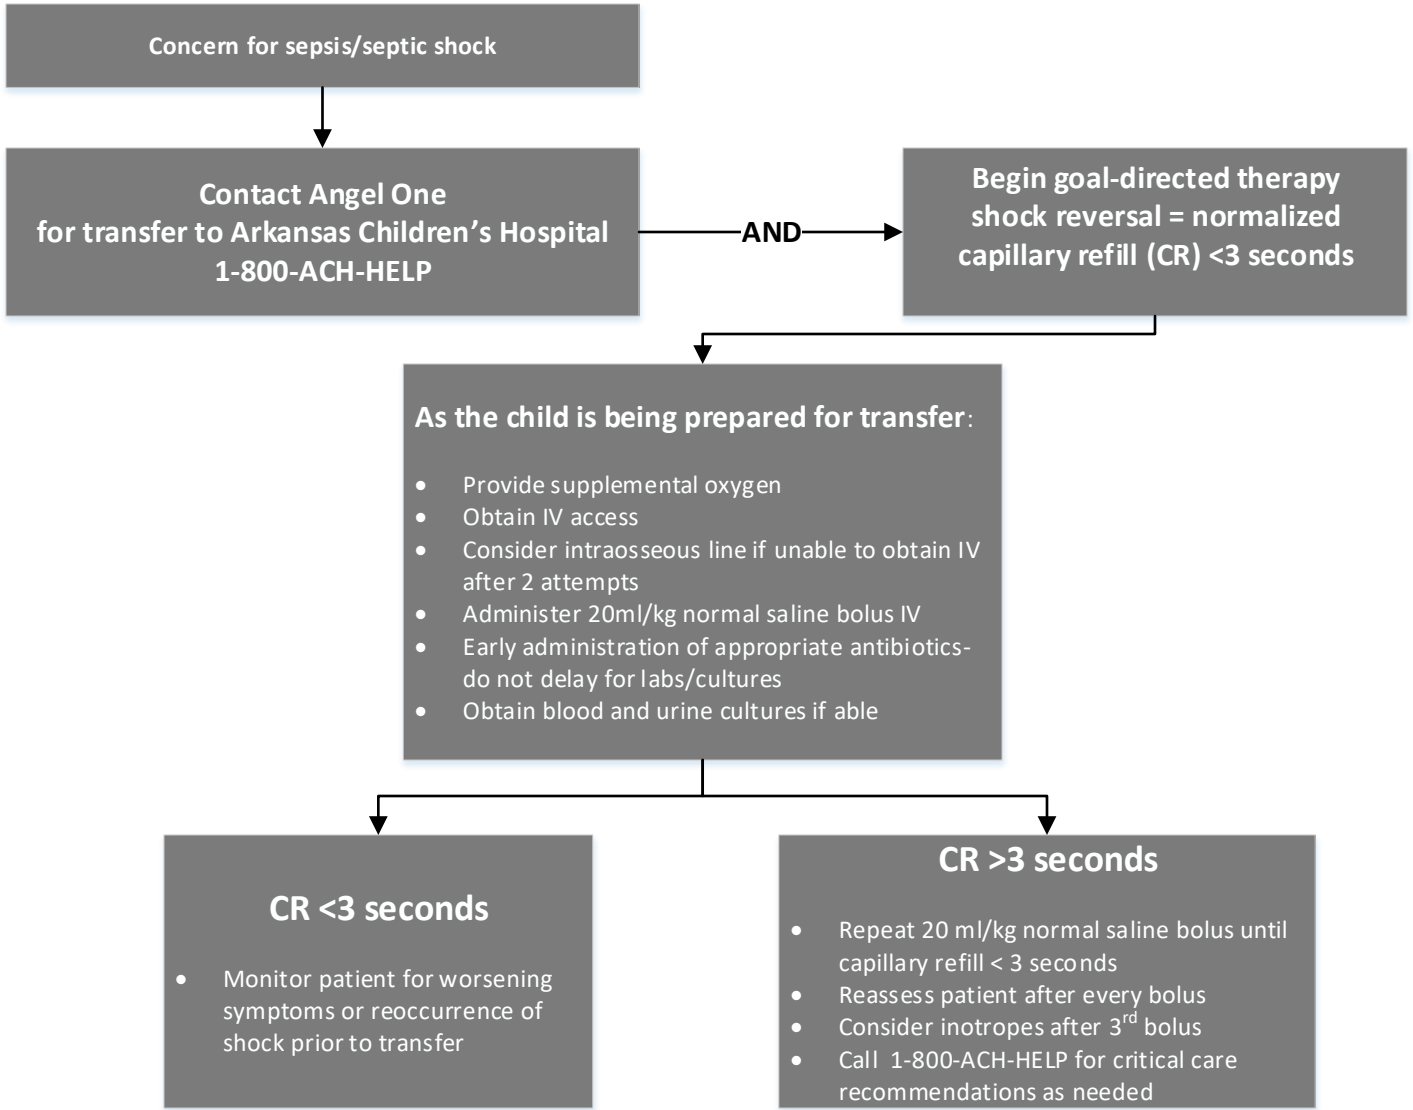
Concern for sepsis/septic shock

Contact Angel One
for transfer to Arkansas Children's Hospital
1-800-ACH-HELP

AND

Begin goal-directed therapy
shock reversal = normalized
capillary refill (CR) <3 seconds

As the child is being prepared for transfer:

- Provide supplemental oxygen
- Obtain IV access
- Consider intraosseous line if unable to obtain IV after 2 attempts
- Administer 20ml/kg normal saline bolus IV
- Early administration of appropriate antibiotics- do not delay for labs/cultures
- Obtain blood and urine cultures if able

CR <3 seconds

- Monitor patient for worsening symptoms or reoccurrence of shock prior to transfer

CR >3 seconds

- Repeat 20 ml/kg normal saline bolus until capillary refill < 3 seconds
- Reassess patient after every bolus
- Consider inotropes after 3$^{rd}$ bolus
- Call 1-800-ACH-HELP for critical care recommendations as needed